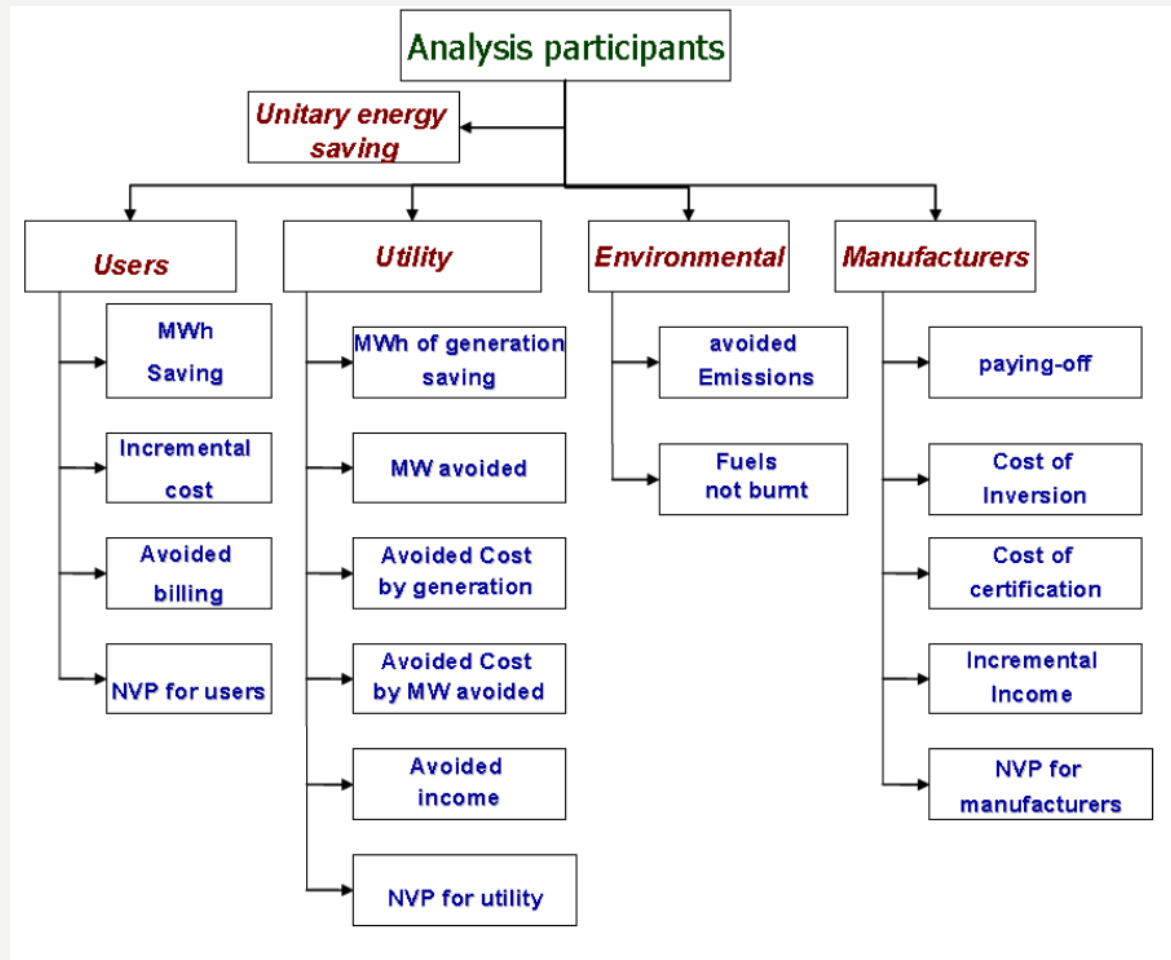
Analysis participants

Unitary energy saving

Users

MWh Saving

Incremental cost

Avoided billing

NVP for users

Utility

MWh of generation saving

MW avoided

Avoided Cost by generation

Avoided Cost by MW avoided

Avoided income

NVP for utility

Environmental

avoided Emissions

Fuels not burnt

Manufacturers

paying-off

Cost of Inversion

Cost of certification

Incremental Income

NVP for manufacturers